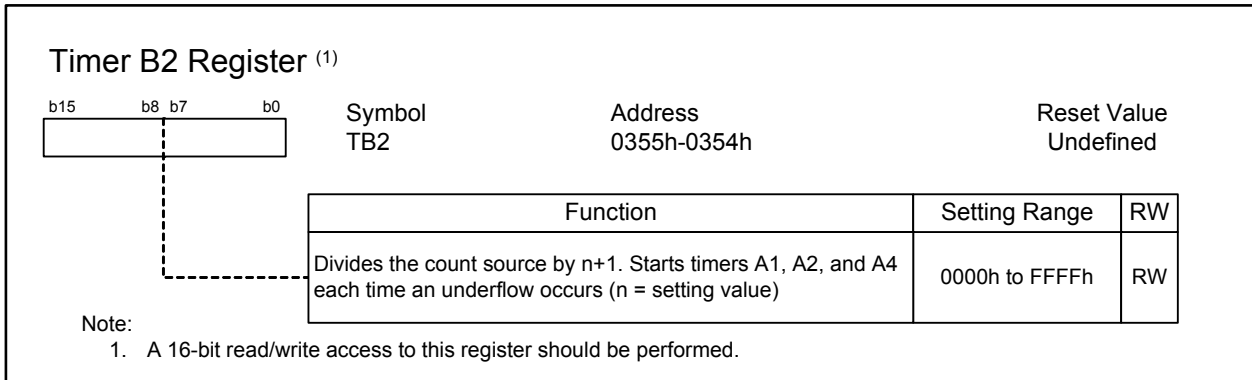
Timer B2 Register $^{(1)}$

b15 b8 b7 b0

| Symbol | Address | Reset Value |
|---|---|---|
| TB2 | 0355h-0354h | Undefined |

| Function | Setting Range | RW |
|---|---|---|
| Divides the count source by n+1. Starts timers A1, A2, and A4 each time an underflow occurs (n = setting value) | 0000h to FFFFh | RW |

Note:
1. A 16-bit read/write access to this register should be performed.